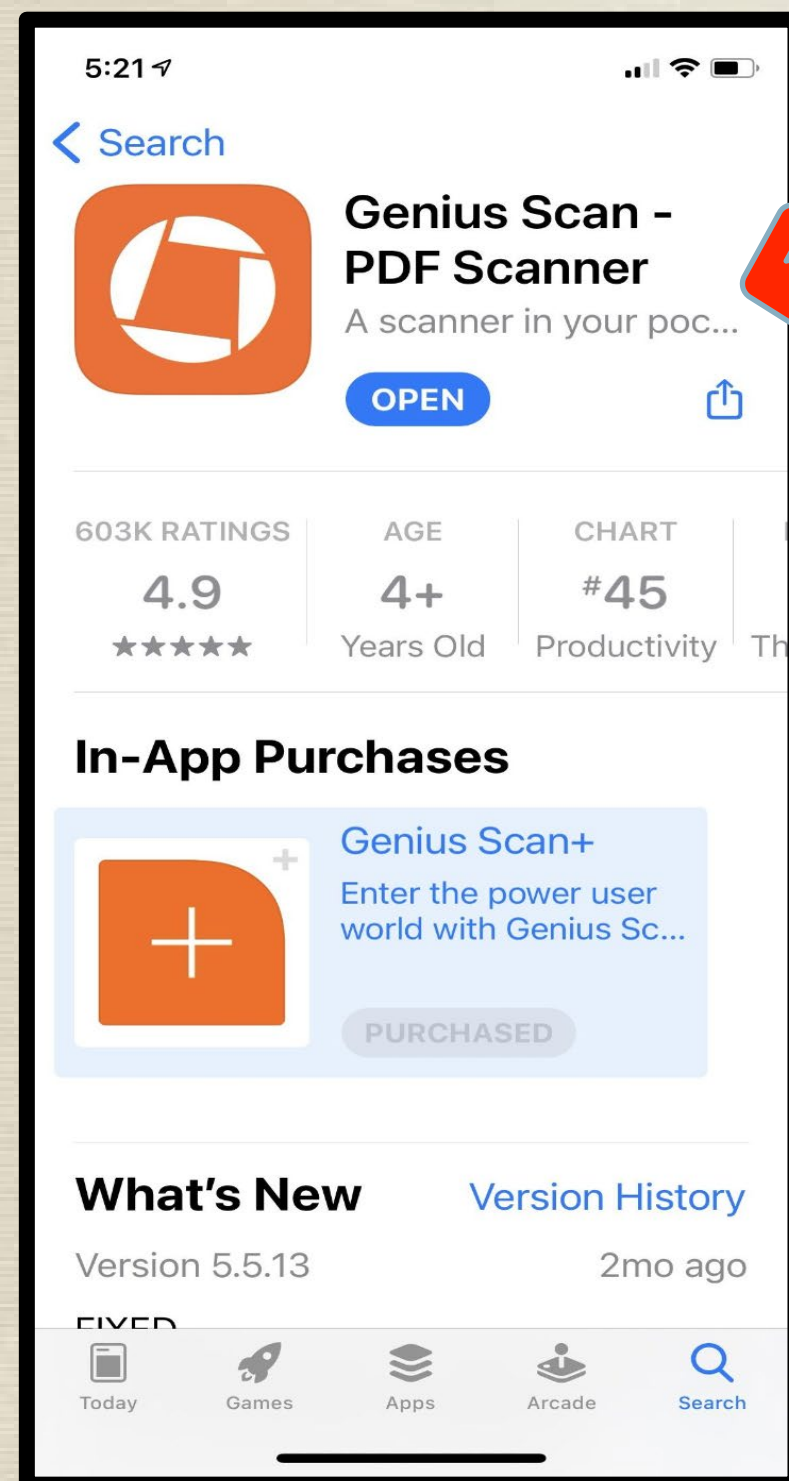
5:21

< Search

Genius Scan - PDF Scanner

A scanner in your poc...

OPEN

603K RATINGS
4.9
★★★★★

AGE
4+
Years Old

CHART
#45
Productivity

Th

In-App Purchases

Genius Scan+
Enter the power user world with Genius Sc...

PURCHASED

What's New

Version History

Version 5.5.13

2mo ago

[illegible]

Today

Games

Apps

Arcade

Search